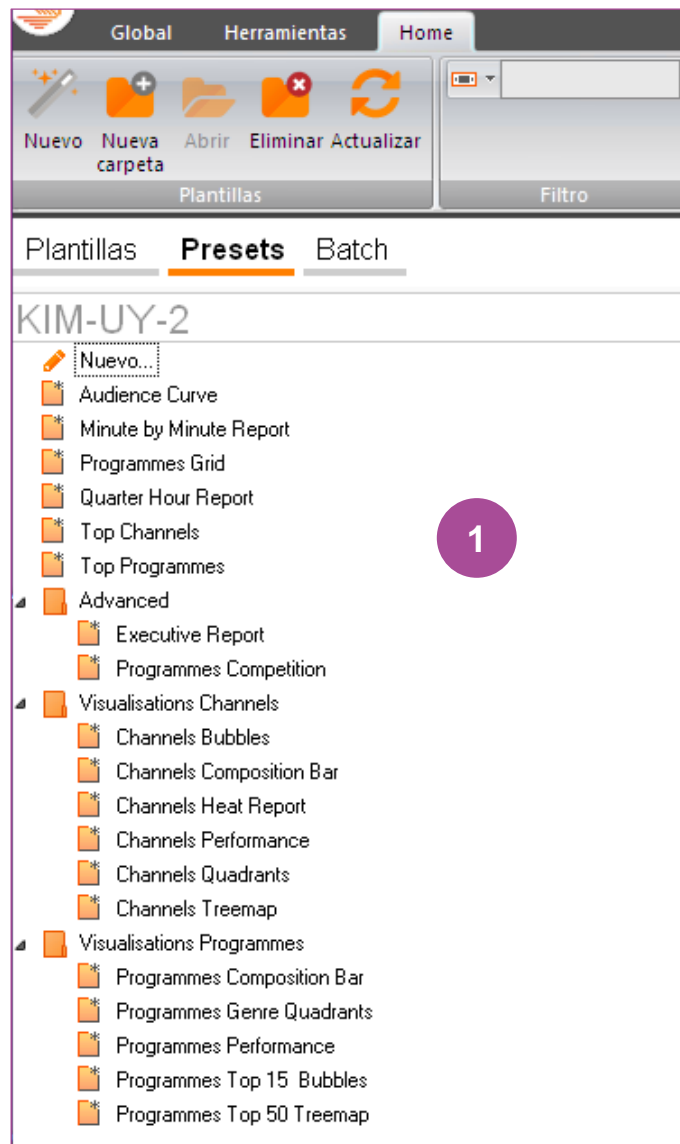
Global Herramientas Home

Nuevo Nueva carpeta Abrir Eliminar Actualizar

Plantillas

Filtro

Plantillas Presets Batch

KIM-UY-2

Nuevo...
Audience Curve
Minute by Minute Report
Programmes Grid
Quarter Hour Report
Top Channels
Top Programmes
Advanced
Executive Report
Programmes Competition
Visualisations Channels
Channels Bubbles
Channels Composition Bar
Channels Heat Report
Channels Performance
Channels Quadrants
Channels Treemap
Visualisations Programmes
Programmes Composition Bar
Programmes Genre Quadrants
Programmes Performance
Programmes Top 15 Bubbles
Programmes Top 50 Treemap

1